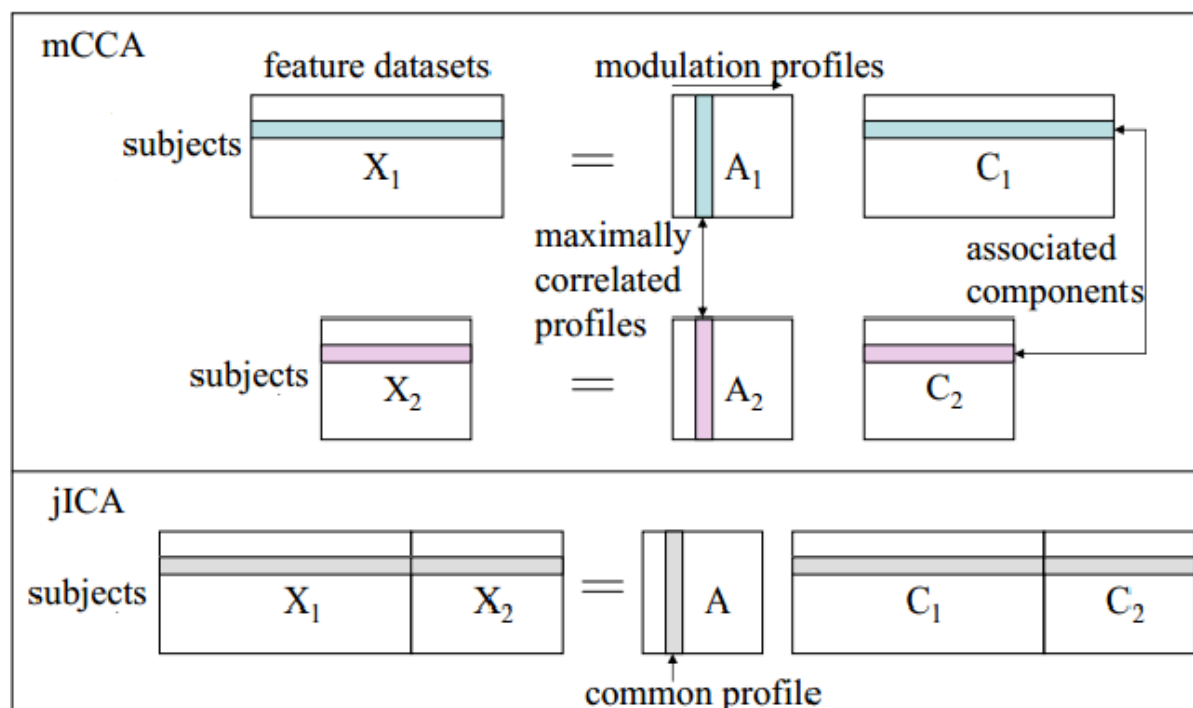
mCCA

feature datasets

modulation profiles

subjects $X_1$ = $A_1$ $C_1$

maximally correlated profiles

associated components

subjects $X_2$ = $A_2$ $C_2$

jICA

subjects $X_1$ $X_2$ = $A$ $C_1$ $C_2$

common profile